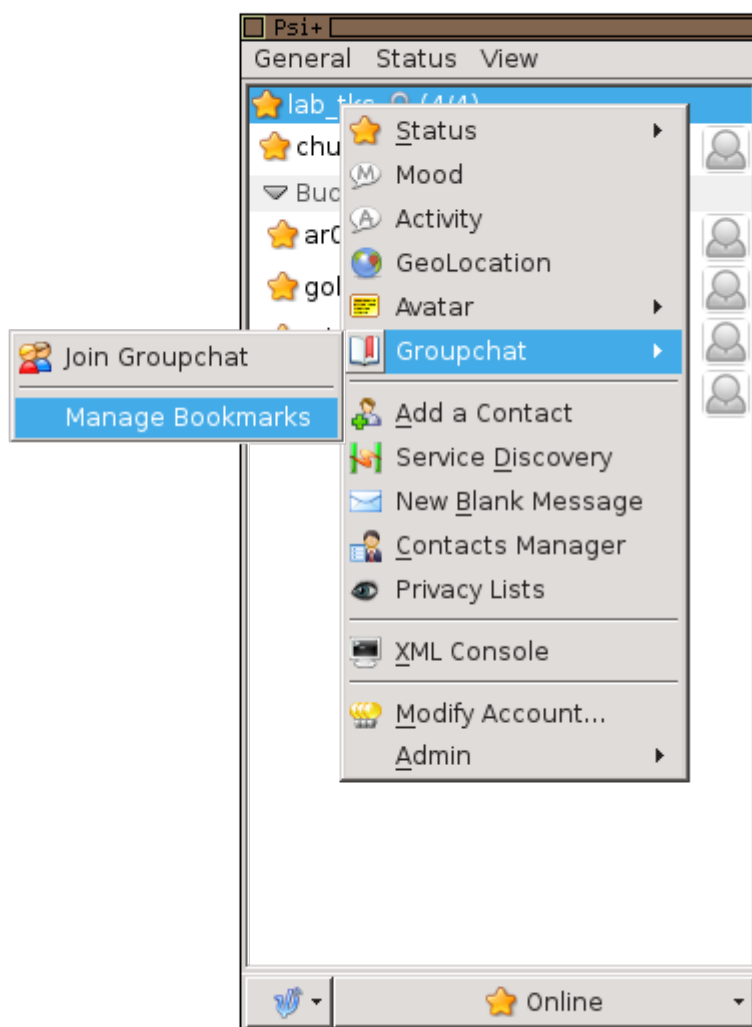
Psi+

General Status View

lab_tks (4/4)

chu

Buc

ar0

gol

Status
Mood
Activity
GeoLocation
Avatar
Groupchat
Add a Contact
Service Discovery
New Blank Message
Contacts Manager
Privacy Lists
XML Console
Modify Account...
Admin

Join Groupchat
Manage Bookmarks

Online